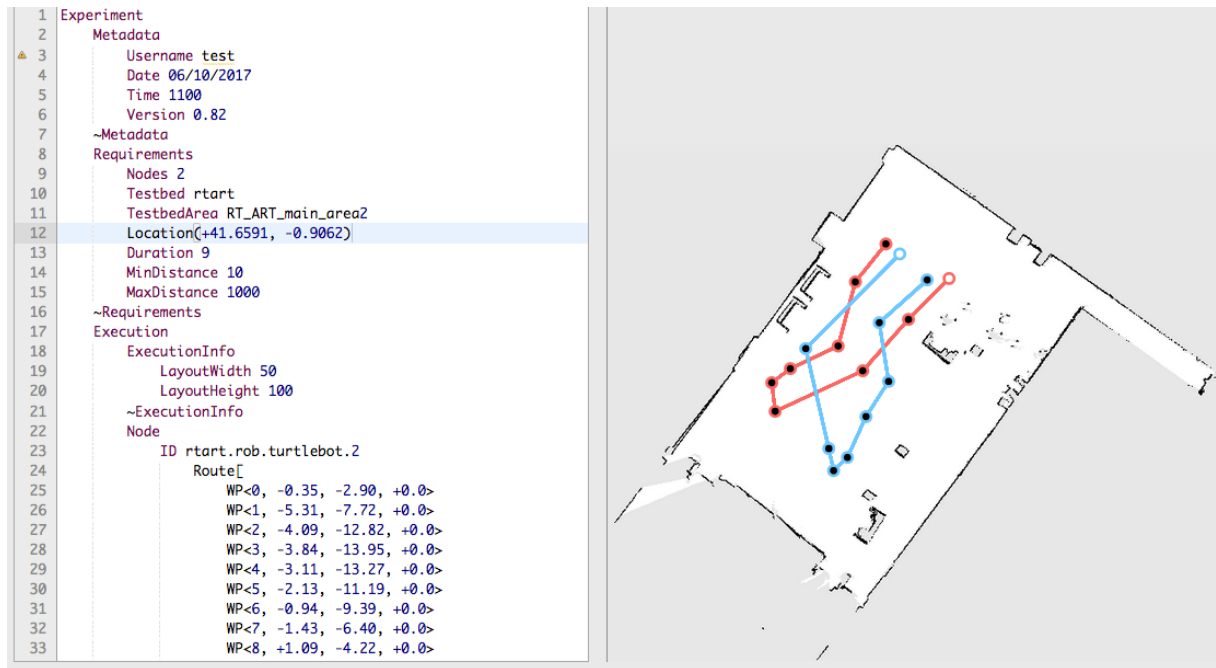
1 Experiment
2 Metadata
3 Username test
4 Date 06/10/2017
5 Time 1100
6 Version 0.82
7 ~Metadata
8 Requirements
9 Nodes 2
10 Testbed rtart
11 TestbedArea RT_ART_main_area2
12 Location(+41.6591, -0.9062)
13 Duration 9
14 MinDistance 10
15 MaxDistance 1000
16 ~Requirements
17 Execution
18 ExecutionInfo
19 LayoutWidth 50
20 LayoutHeight 100
21 ~ExecutionInfo
22 Node
23 ID rtart.rob.turtlebot.2
24 Route[
25 WP<0, -0.35, -2.90, +0.0>
26 WP<1, -5.31, -7.72, +0.0>
27 WP<2, -4.09, -12.82, +0.0>
28 WP<3, -3.84, -13.95, +0.0>
29 WP<4, -3.11, -13.27, +0.0>
30 WP<5, -2.13, -11.19, +0.0>
31 WP<6, -0.94, -9.39, +0.0>
32 WP<7, -1.43, -6.40, +0.0>
33 WP<8, +1.09, -4.22, +0.0>